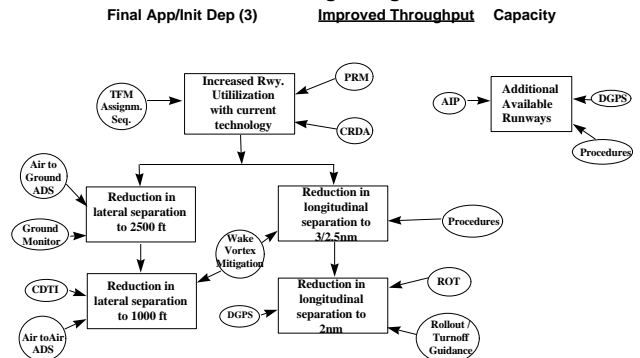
Final App/Init Dep (3)

Improved Throughput

Capacity

Increased Rwy. Utililization with current technology

PRM

TFM Assignm. Seq.

CRDA

AIP

Additional Available Runways

DGPS

Procedures

Air to Ground ADS

Reduction in lateral separation to 2500 ft

Reduction in longitudinal separation to 3/2.5nm

Procedures

Ground Monitor

Wake Vortex Mitigation

CDTI

Reduction in lateral separation to 1000 ft

Reduction in longitudinal separation to 2nm

ROT

DGPS

Air toAir ADS

Rollout / Turnoff Guidance